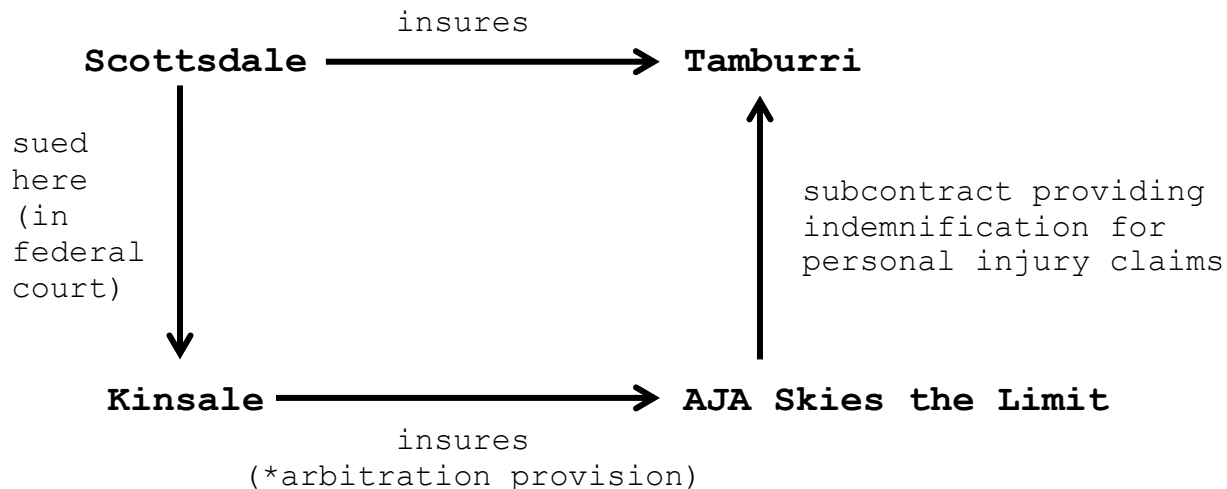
insures

**Scottsdale** **Tamburri**

sued here (in federal court)

subcontract providing indemnification for personal injury claims

**Kinsale** **AJA Skies the Limit**

insures
(*arbitration provision)